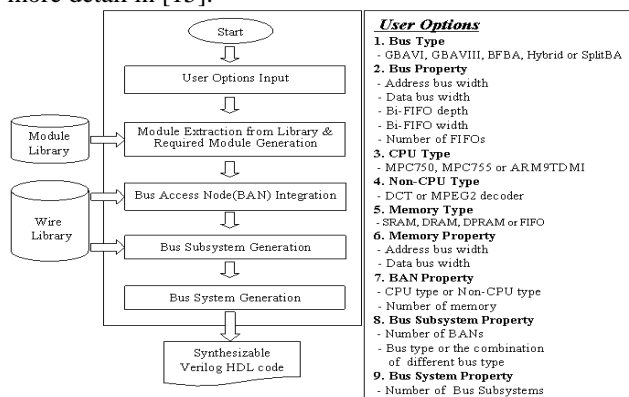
more detail in [13].

Start

User Options Input

Module Library

Module Extraction from Library & Required Module Generation

Wire Library

Bus Access Node(BAN) Integration

Bus Subsystem Generation

Bus System Generation

Synthesizable Verilog HDL code

User Options
1. Bus Type
- GBAVI, GBAVIII, BFBA, Hybrid or SplitBA
2. Bus Property
- Address bus width
- Data bus width
- Bi-FIFO depth
- Bi-FIFO width
- Number of FIFOs
3. CPU Type
- MPC750, MPC755 or ARM9TDMI
4. Non-CPU Type
- DCT or MPEG2 decoder
5. Memory Type
- SRAM, DRAM, DPRAM or FIFO
6. Memory Property
- Address bus width
- Data bus width
7. BAN Property
- CPU type or Non-CPU type
- Number of memory
8. Bus Subsystem Property
- Number of BANs
- Bus type or the combination of different bus type
9. Bus System Property
- Number of Bus Subsystems